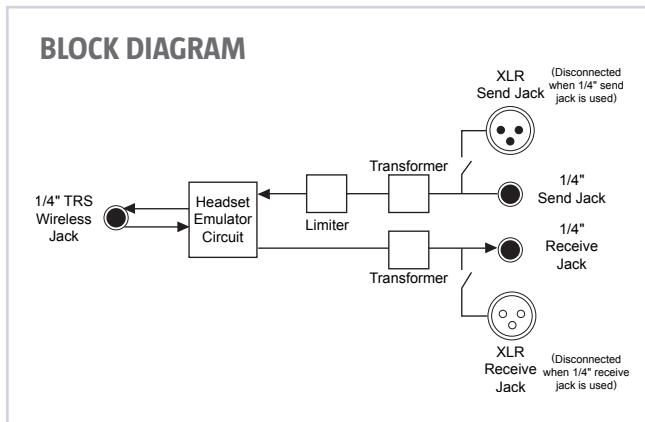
BLOCK DIAGRAM

XLR Send Jack

(Disconnected when 1/4" send jack is used)

Transformer

1/4" Send Jack

1/4" TRS Wireless Jack

Headset Emulator Circuit

Limiter

1/4" Receive Jack

Transformer

XLR Receive Jack

(Disconnected when 1/4" receive jack is used)